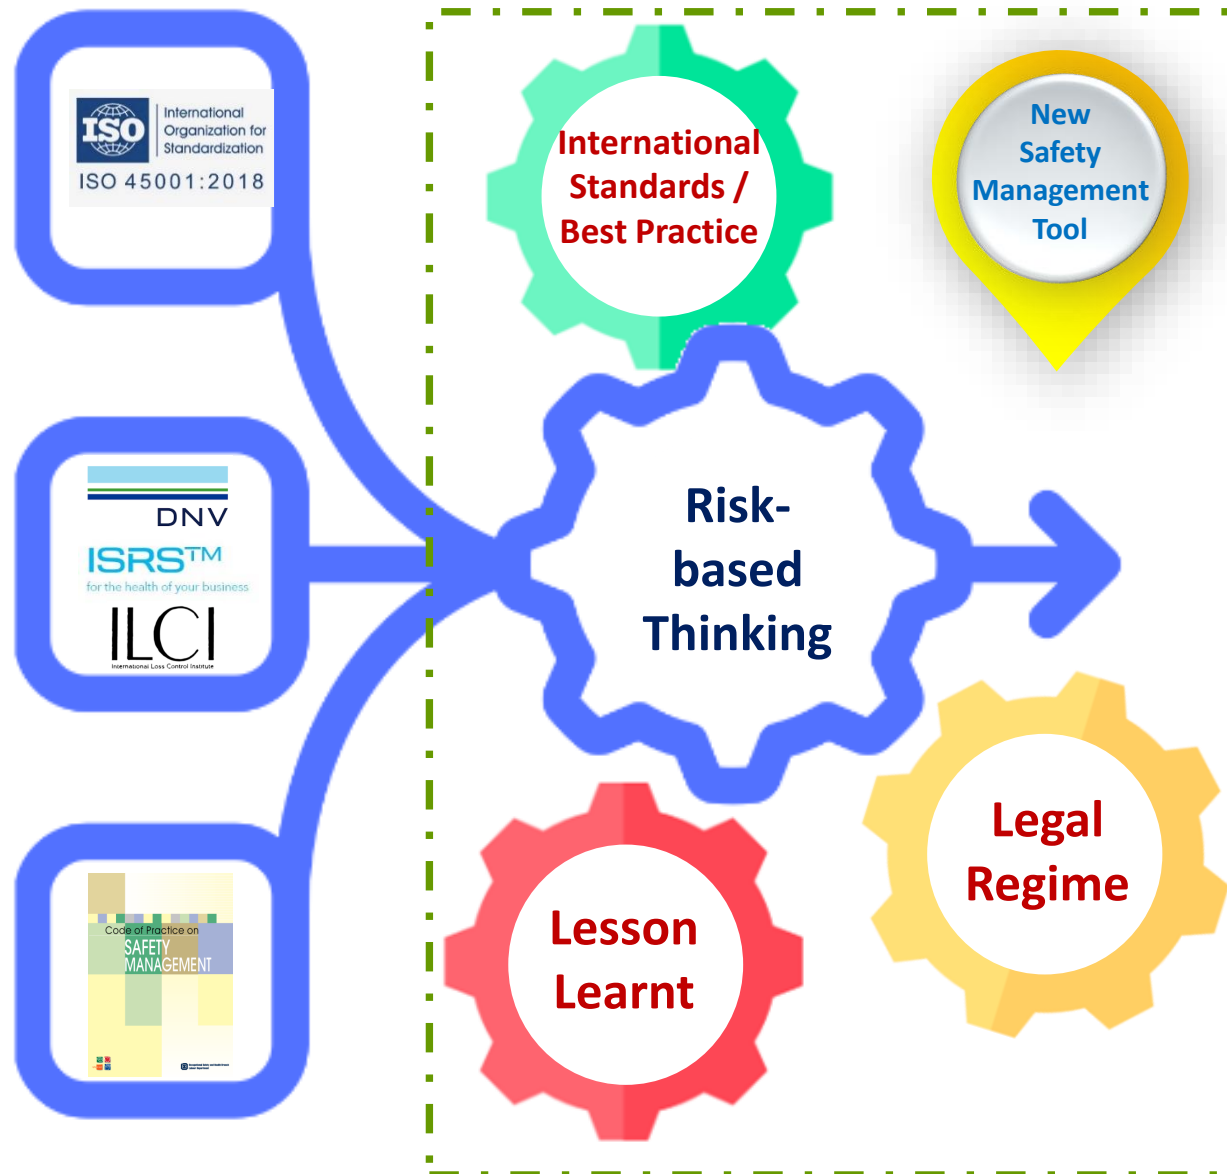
ISO International Organization for Standardization
ISO 45001:2018

DNV
ISRS™
for the health of your business
ILCI
International Loss Control Institute

Code of Practice on
SAFETY MANAGEMENT

International Standards / Best Practice

New Safety Management Tool

Risk-based Thinking

Legal Regime

Lesson Learnt